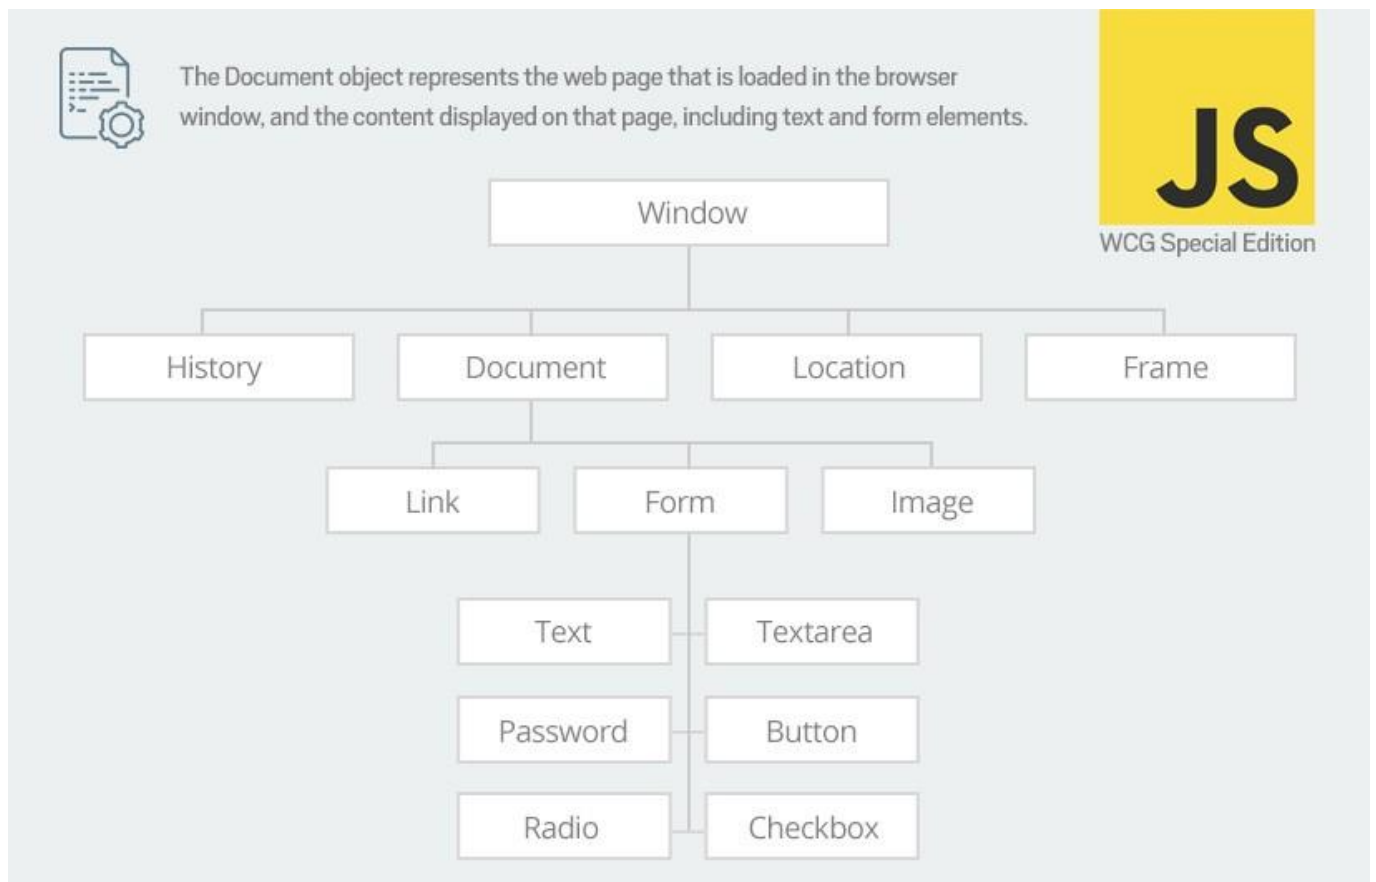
The Document object represents the web page that is loaded in the browser window, and the content displayed on that page, including text and form elements.

JS
WCG Special Edition

Window

History
Document
Location
Frame

Link
Form
Image

Text
Textarea
Password
Button
Radio
Checkbox